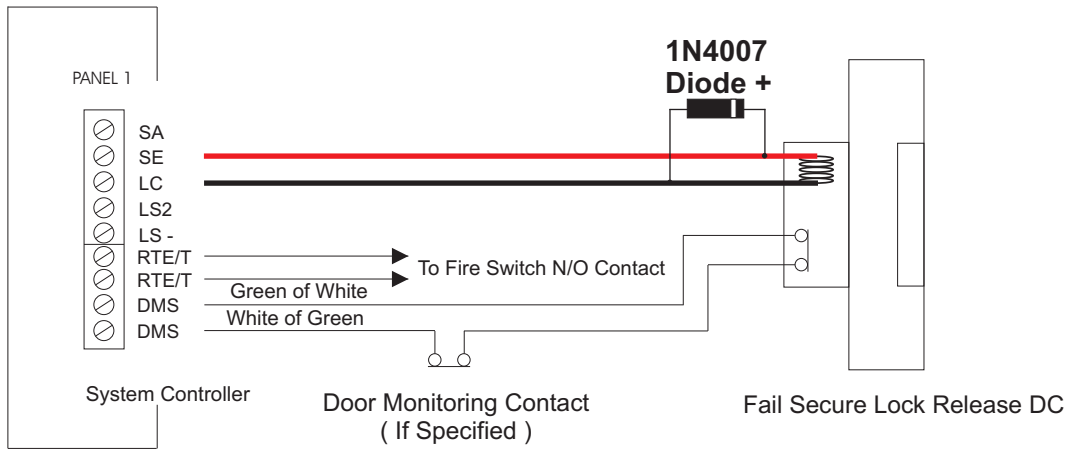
1N4007
Diode +

PANEL 1

SA
SE
LC
LS2
LS -
RTE/T
RTE/T
DMS
DMS

To Fire Switch N/O Contact

Green of White

White of Green

System Controller

Door Monitoring Contact
( If Specified )

Fail Secure Lock Release DC